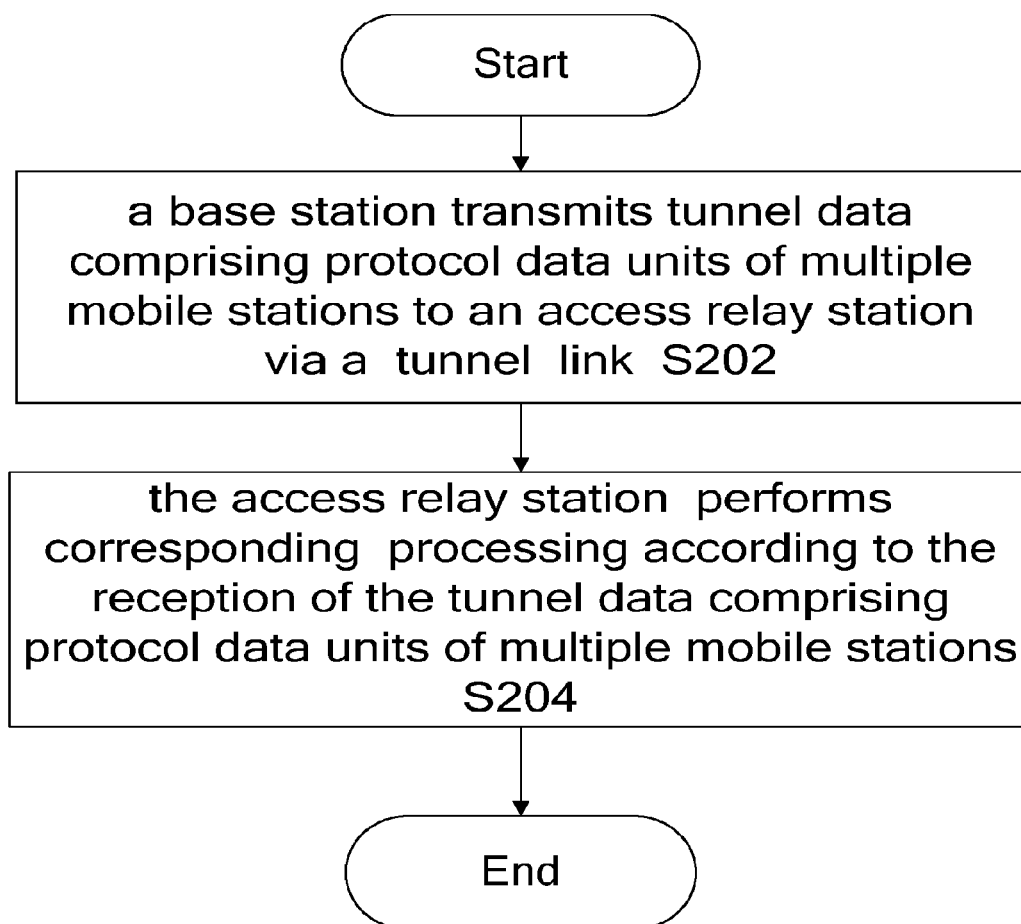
Start

a base station transmits tunnel data comprising protocol data units of multiple mobile stations to an access relay station via a tunnel link S202

the access relay station performs corresponding processing according to the reception of the tunnel data comprising protocol data units of multiple mobile stations S204

End